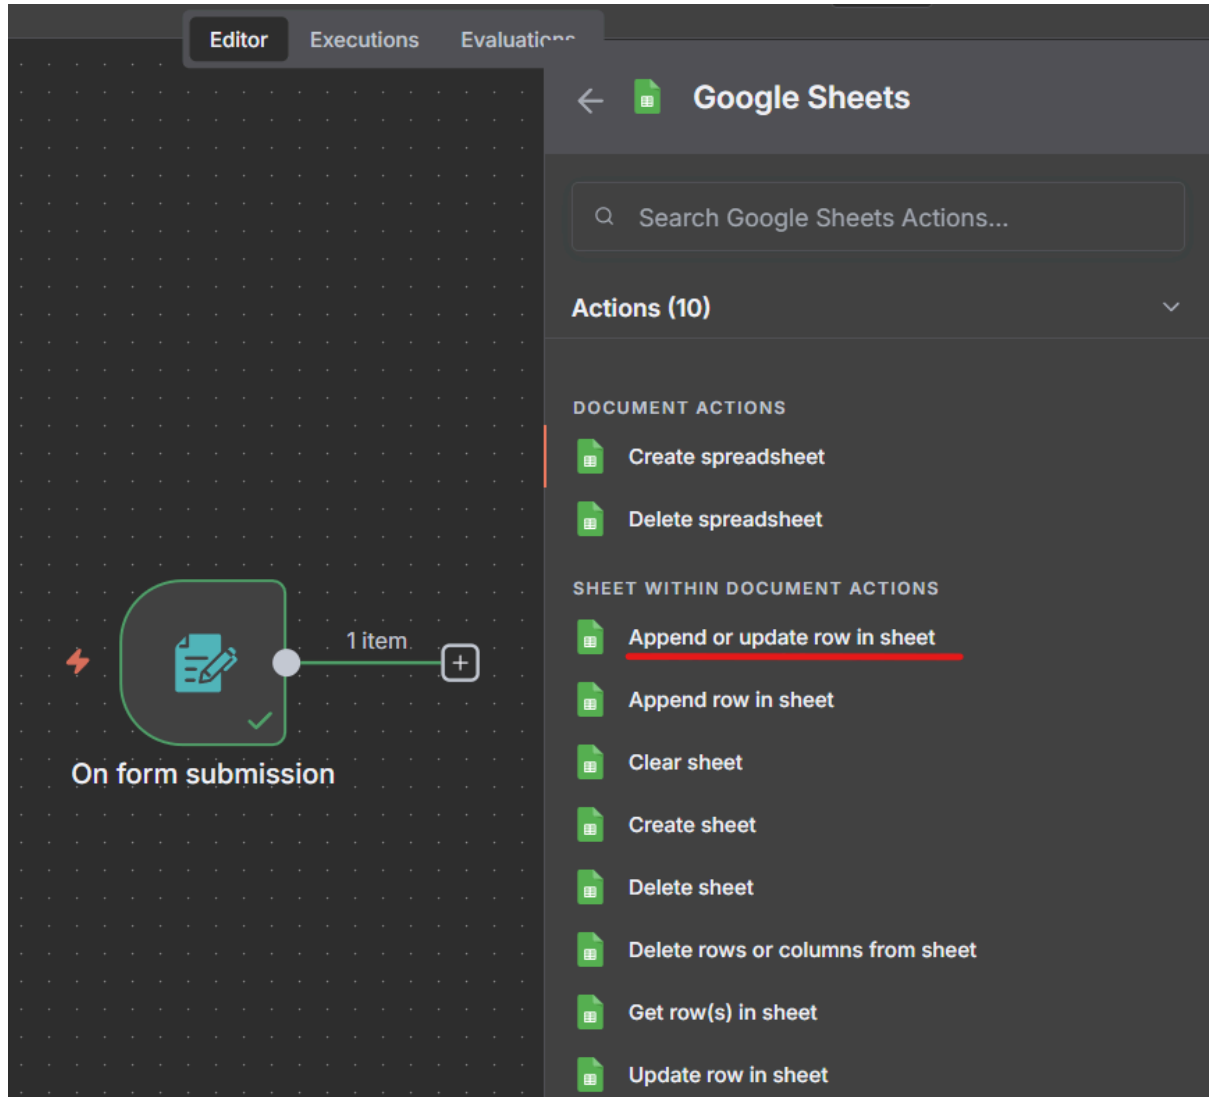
Editor
Executions
Evaluatic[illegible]

Google Sheets

Search Google Sheets Actions...

Actions (10)

DOCUMENT ACTIONS

Create spreadsheet

Delete spreadsheet

SHEET WITHIN DOCUMENT ACTIONS

Append or update row in sheet

Append row in sheet

Clear sheet

Create sheet

Delete sheet

Delete rows or columns from sheet

Get row(s) in sheet

Update row in sheet

1 item

On form submission